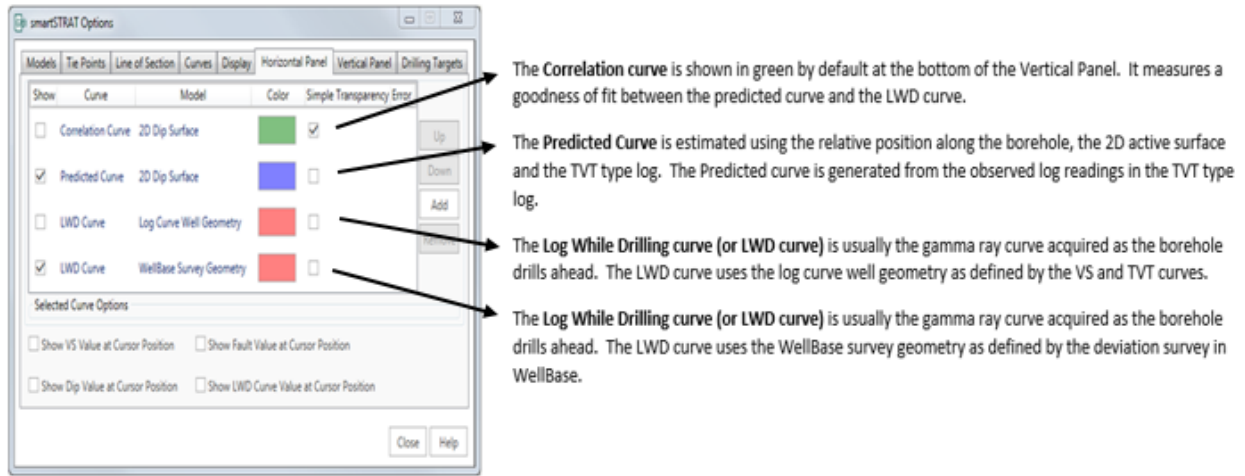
smartSTRAT Options

Models | Tie Points | Line of Section | Curves | Display | Horizontal Panel | Vertical Panel | Drilling Targets

| Show | Curve | Model | Color | Simple Transparency Error |
|---|---|---|---|---|
| ☐ | Correlation Curve | 2D Dip Surface | | ☑ |
| ☑ | Predicted Curve | 2D Dip Surface | | ☐ |
| ☐ | LWD Curve | Log Curve Well Geometry | | ☐ |
| ☑ | LWD Curve | WellBase Survey Geometry | | ☐ |

Up
Down
Add
Remove

Selected Curve Options

Show VS Value at Cursor Position
Show Fault Value at Cursor Position
Show Dip Value at Cursor Position
Show LWD Curve Value at Cursor Position

Close
Help

The **Correlation curve** is shown in green by default at the bottom of the Vertical Panel. It measures a goodness of fit between the predicted curve and the LWD curve.

The **Predicted Curve** is estimated using the relative position along the borehole, the 2D active surface and the TVT type log. The Predicted curve is generated from the observed log readings in the TVT type log.

The **Log While Drilling curve (or LWD curve)** is usually the gamma ray curve acquired as the borehole drills ahead. The LWD curve uses the log curve well geometry as defined by the VS and TVT curves.

The **Log While Drilling curve (or LWD curve)** is usually the gamma ray curve acquired as the borehole drills ahead. The LWD curve uses the WellBase survey geometry as defined by the deviation survey in WellBase.